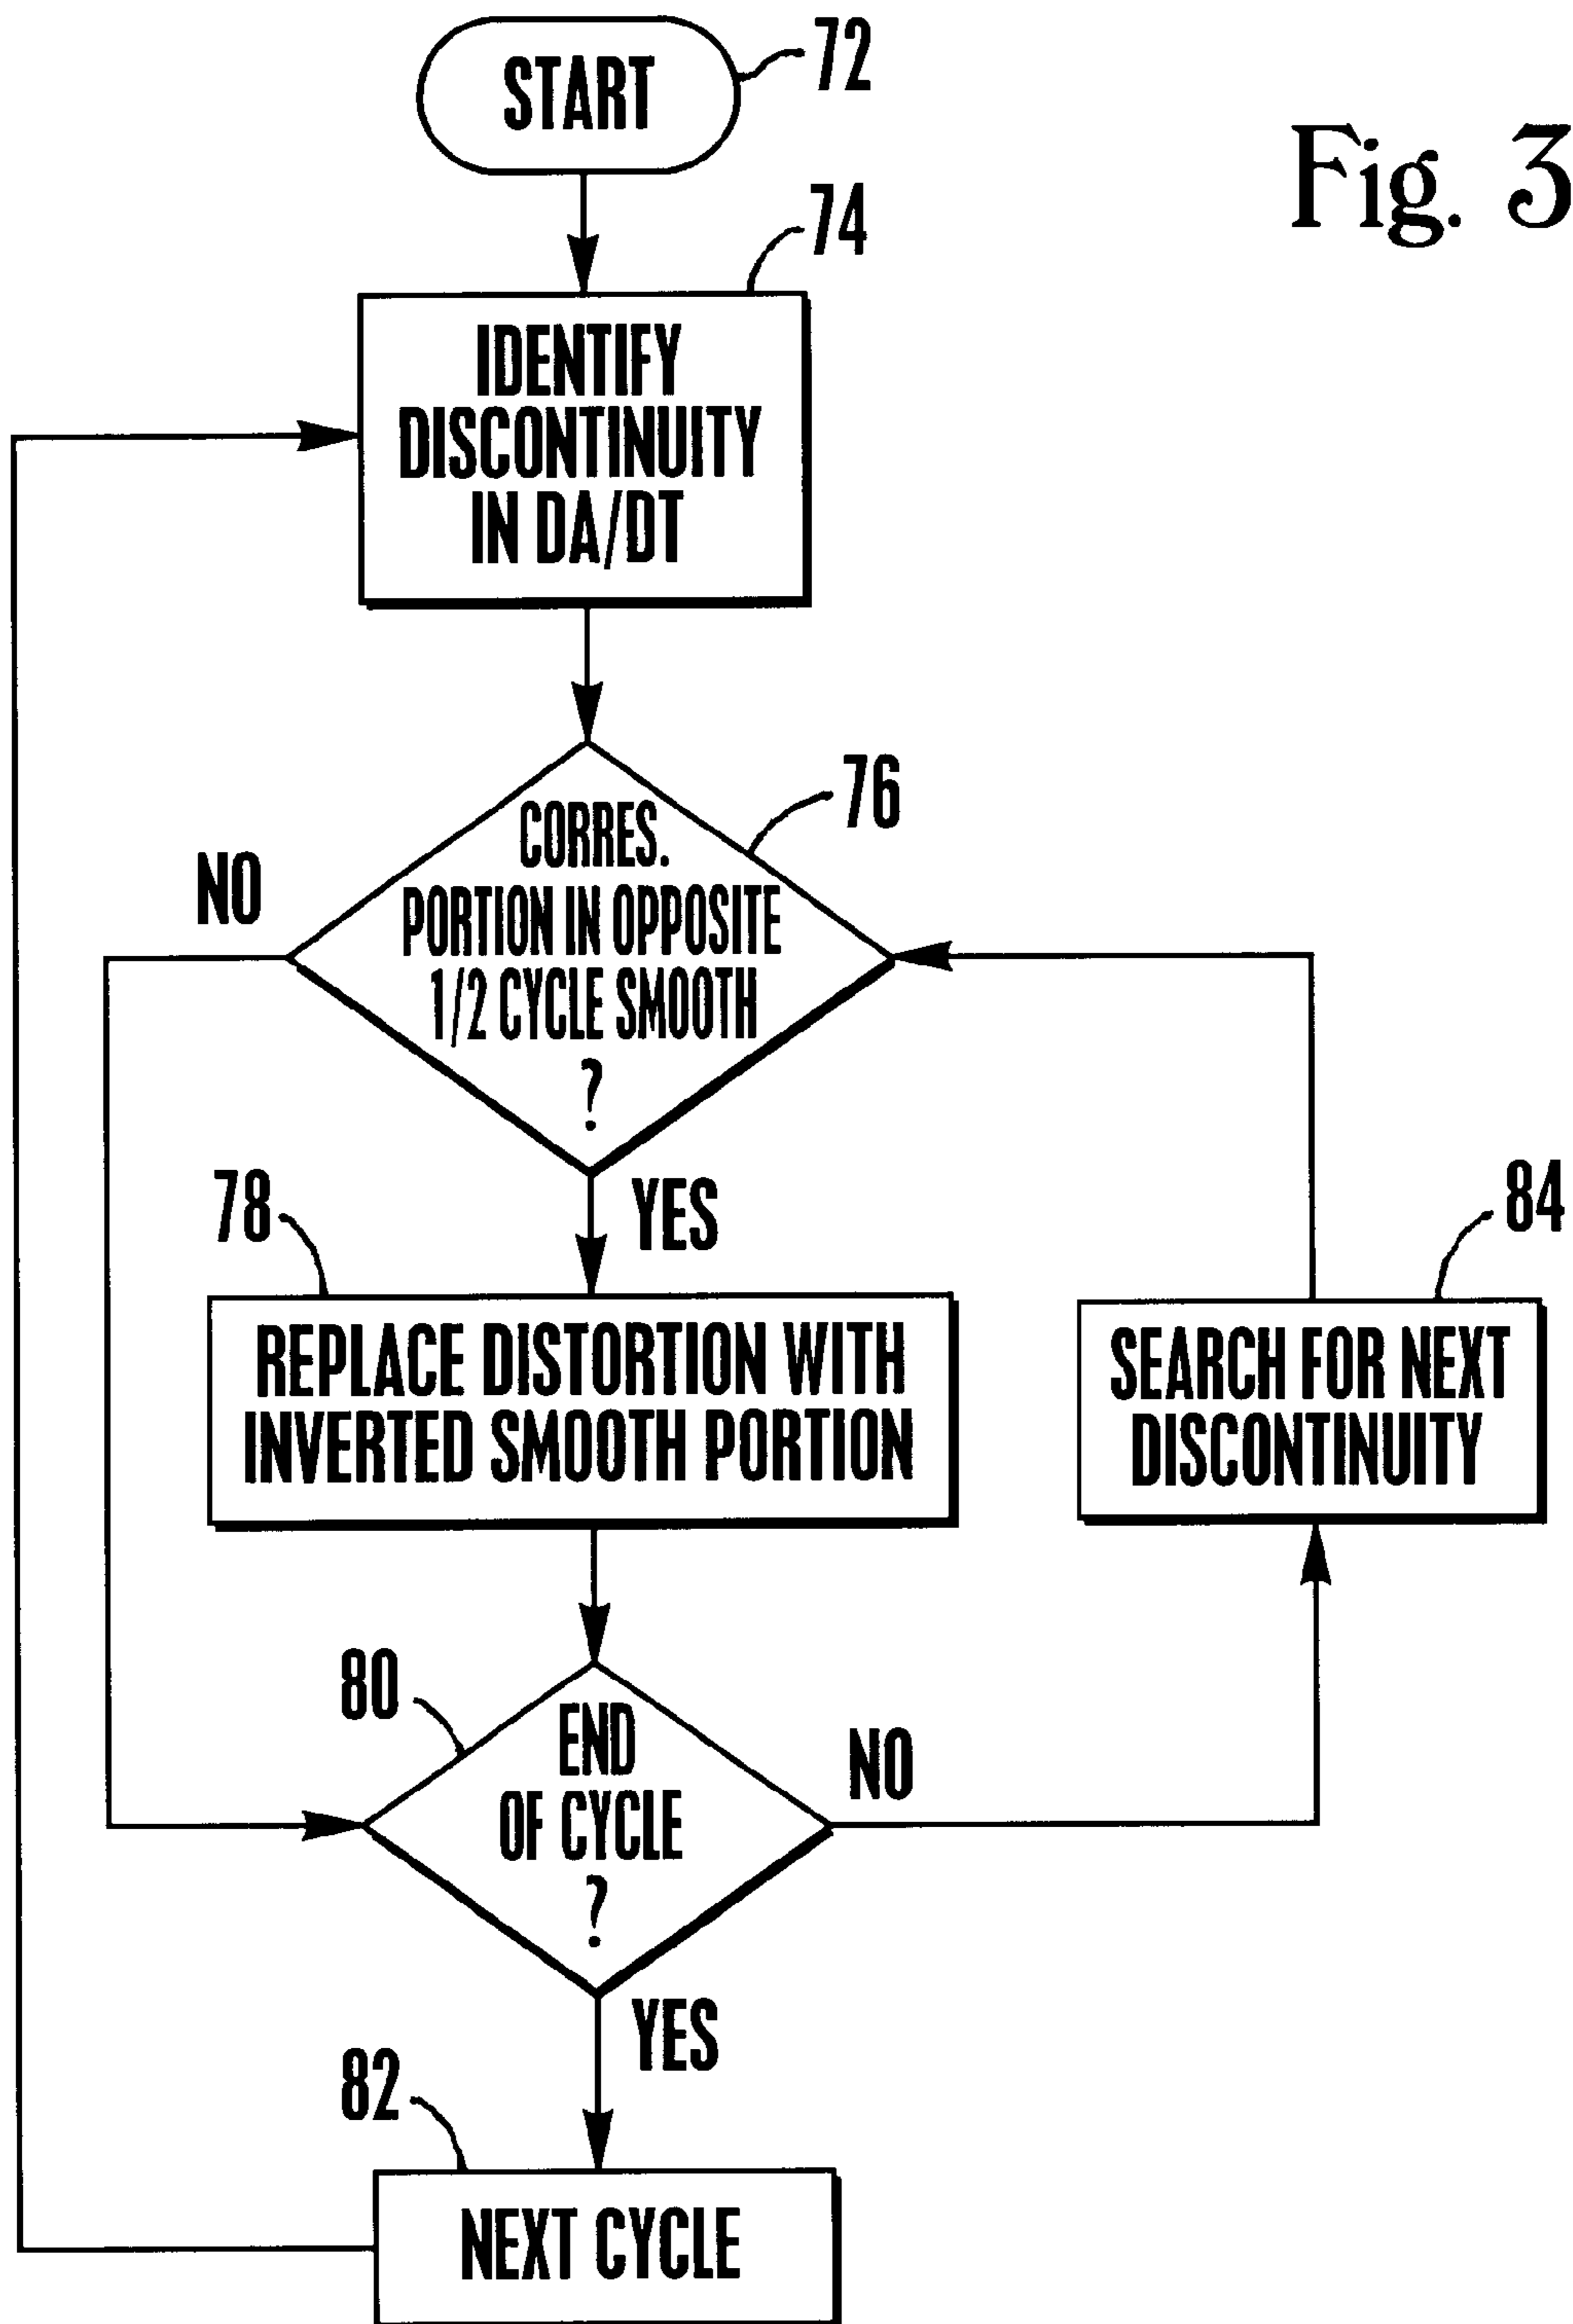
START
72

Fig. 3

74
IDENTIFY DISCONTINUITY IN DA/DT

76
NO
CORRES. PORTION IN OPPOSITE 1/2 CYCLE SMOOTH ?

YES
78
REPLACE DISTORTION WITH INVERTED SMOOTH PORTION

84
SEARCH FOR NEXT DISCONTINUITY

80
END OF CYCLE ?
NO

YES
82
NEXT CYCLE